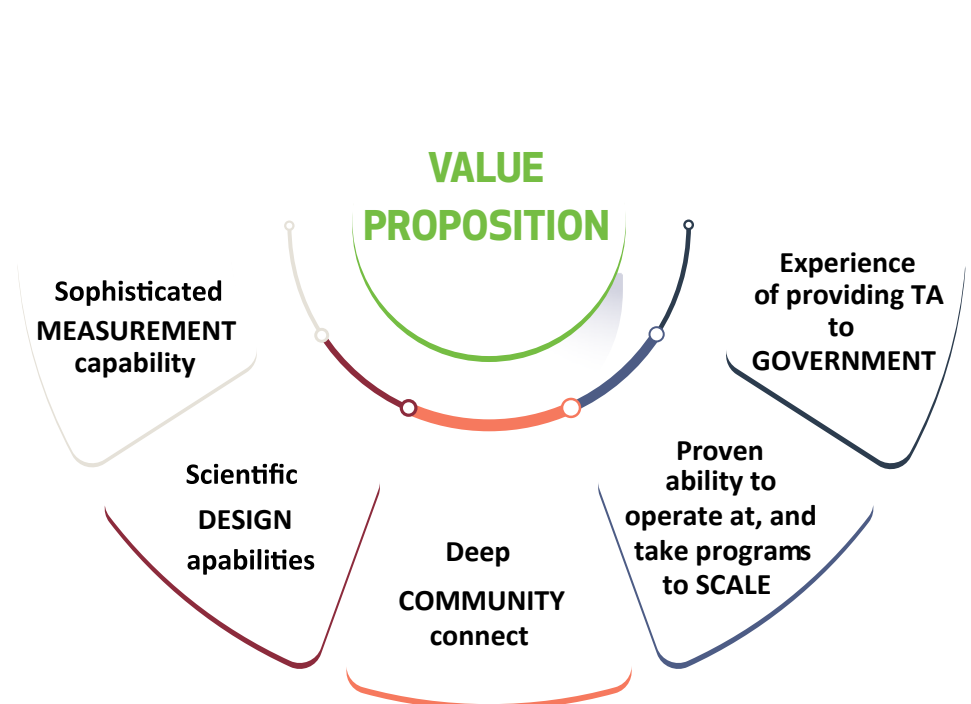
VALUE PROPOSITION

Sophisticated MEASUREMENT capability

Scientific DESIGN apabilities

Deep COMMUNITY connect

Proven ability to operate at, and take programs to SCALE

Experience of providing TA to GOVERNMENT